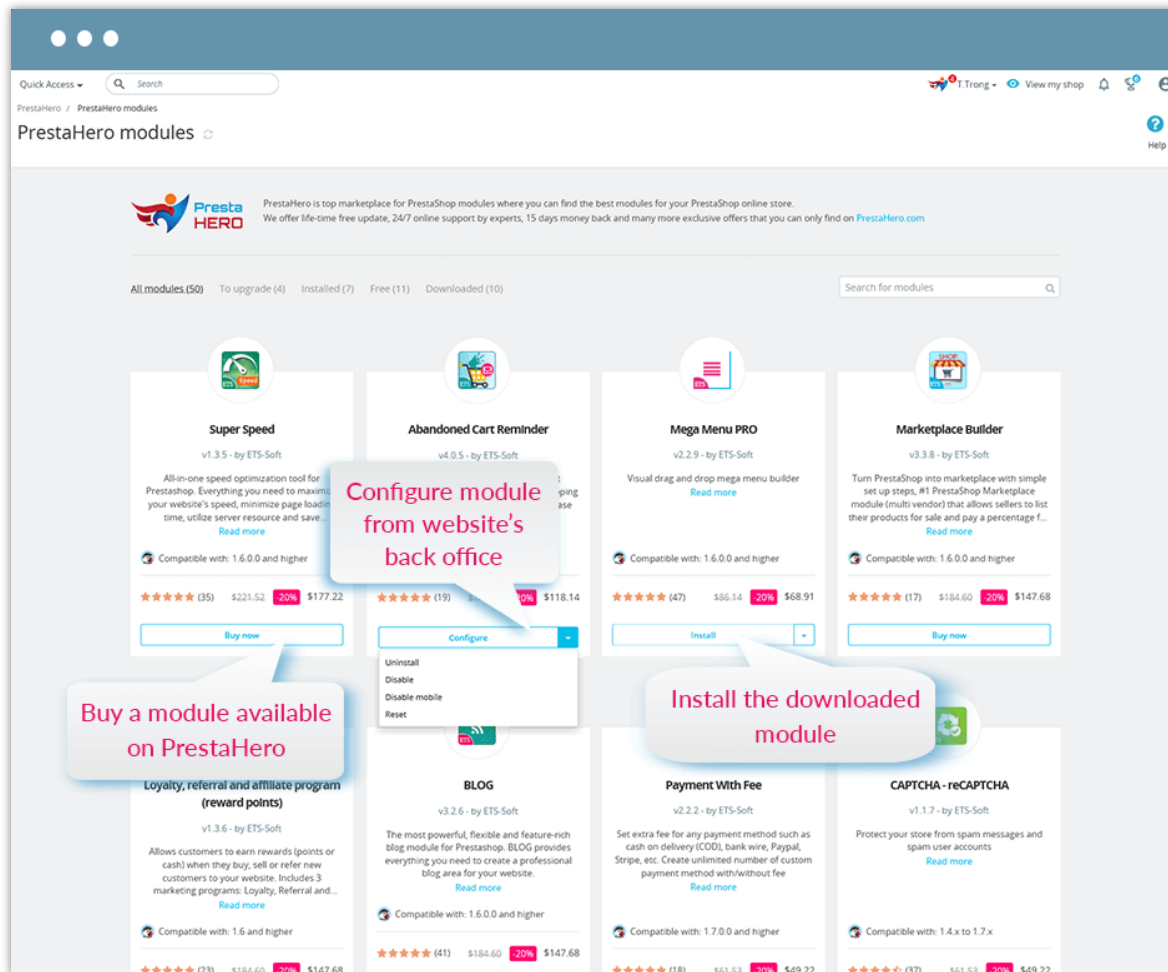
Quick Access ▾ Search

T.Trong ▾ View my shop

PrestaHero / PrestaHero modules

PrestaHero modules

Help

Presta HERO

PrestaHero is top marketplace for PrestaShop modules where you can find the best modules for your PrestaShop online store.
We offer life-time free update, 24/7 online support by experts, 15 days money back and many more exclusive offers that you can only find on PrestaHero.com

All modules (50) To upgrade (4) Installed (7) Free (11) Downloaded (10)

Search for modules

Super Speed
v1.3.5 - by ETS-Soft
All-in-one speed optimization tool for Prestashop. Everything you need to maxim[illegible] your website's speed, minimize page loadin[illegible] time, utilize server resource and save...
Read more
Compatible with: 1.6.0.0 and higher
(35) $221.52 -20% $177.22
Buy now

Abandoned Cart Reminder
v4.0.5 - by ETS-Soft
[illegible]
(19) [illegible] $118.14
Configure
Uninstall
Disable
Disable mobile
Reset

Configure module from website's back office

Mega Menu PRO
v2.2.9 - by ETS-Soft
Visual drag and drop mega menu builder
Read more
Compatible with: 1.6.0.0 and higher
(47) $86.14 -20% $68.91
Install

Marketplace Builder
v3.3.8 - by ETS-Soft
Turn PrestaShop into marketplace with simple set up steps, #1 PrestaShop Marketplace module (multi vendor) that allows sellers to list their products for sale and pay a percentage f...
Read more
Compatible with: 1.6.0.0 and higher
(17) $184.60 -20% $147.68
Buy now

Buy a module available on PrestaHero

Install the downloaded module

Loyalty, referral and affiliate program (reward points)
v1.3.6 - by ETS-Soft
Allows customers to earn rewards (points or cash) when they buy, sell or refer new customers to your website. Includes 3 marketing programs: Loyalty, Referral and...
Read more
Compatible with: 1.6 and higher
(23) $184.60 -20% $147.68

BLOG
v3.2.6 - by ETS-Soft
The most powerful, flexible and feature-rich blog module for Prestashop. BLOG provides everything you need to create a professional blog area for your website.
Read more
Compatible with: 1.6.0.0 and higher
(41) $184.60 -20% $147.68

Payment With Fee
v2.2.2 - by ETS-Soft
Set extra fee for any payment method such as cash on delivery (COD), bank wire, Paypal, Stripe, etc. Create unlimited number of custom payment method with/without fee
Read more
Compatible with: 1.7.0.0 and higher
(18) $61.53 -20% $49.22

CAPTCHA - reCAPTCHA
v1.1.7 - by ETS-Soft
Protect your store from spam messages and spam user accounts
Read more
Compatible with: 1.4.x to 1.7.x
(37) $61.53 -20% $49.22